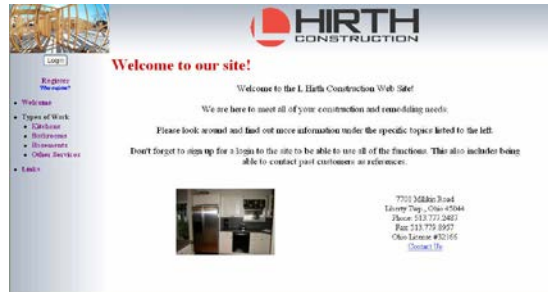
HIRTH
CONSTRUCTION

Login

Register
Why register?

• Welcome
• Types of Work
• Kitchens
• Bathrooms
• Basements
• Other Services
• Links

Welcome to our site!

Welcome to the L Hirth Construction Web Site!

We are here to meet all of your construction and remodeling needs.

Please look around and find out more information under the specific topics listed to the left.

Don't forget to sign up for a login to the site to be able to use all of the functions. This also includes being able to contact past customers as references.

7701 Millikin Road
Liberty Twp., Ohio 45044
Phone: 513.777.2483
Fax: 513.779.8957
Ohio License #32166
Contact Us